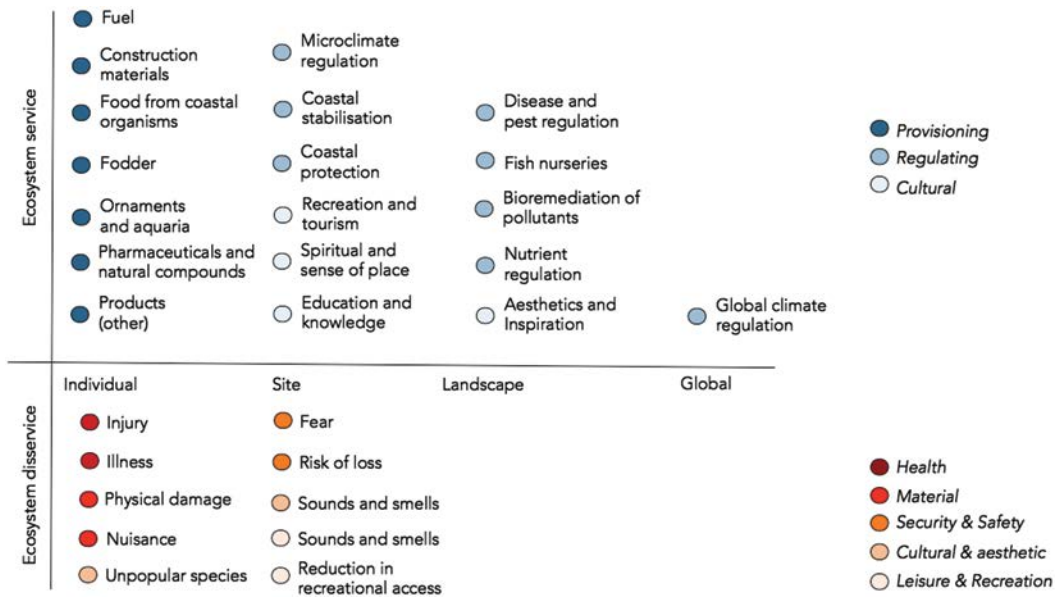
Ecosystem service

Fuel
Construction materials
Food from coastal organisms
Fodder
Ornaments and aquaria
Pharmaceuticals and natural compounds
Products (other)

Microclimate regulation
Coastal stabilisation
Coastal protection
Recreation and tourism
Spiritual and sense of place
Education and knowledge

Disease and pest regulation
Fish nurseries
Bioremediation of pollutants
Nutrient regulation
Aesthetics and Inspiration

Global climate regulation

Provisioning
Regulating
Cultural

Individual
Site
Landscape
Global

Ecosystem disservice

Injury
Illness
Physical damage
Nuisance
Unpopular species

Fear
Risk of loss
Sounds and smells
Sounds and smells
Reduction in recreational access

Health
Material
Security & Safety
Cultural & aesthetic
Leisure & Recreation